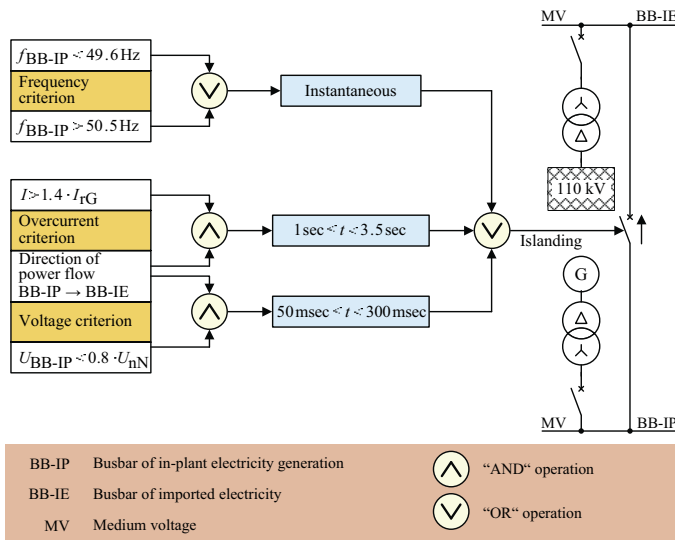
$f_{\text{BB-IP}} < 49.6\,\text{Hz}$

Frequency criterion

$f_{\text{BB-IP}} > 50.5\,\text{Hz}$

Instantaneous

$I > 1.4 \cdot I_{\text{rG}}$

Overcurrent criterion

Direction of power flow BB-IP → BB-IE

Voltage criterion

$U_{\text{BB-IP}} < 0.8 \cdot U_{\text{nN}}$

$1\,\text{sec} < t < 3.5\,\text{sec}$

$50\,\text{msec} < t < 300\,\text{msec}$

Islanding

MV

BB-IE

110 kV

G

MV

BB-IP

BB-IP Busbar of in-plant electricity generation

BB-IE Busbar of imported electricity

MV Medium voltage

"AND" operation

"OR" operation